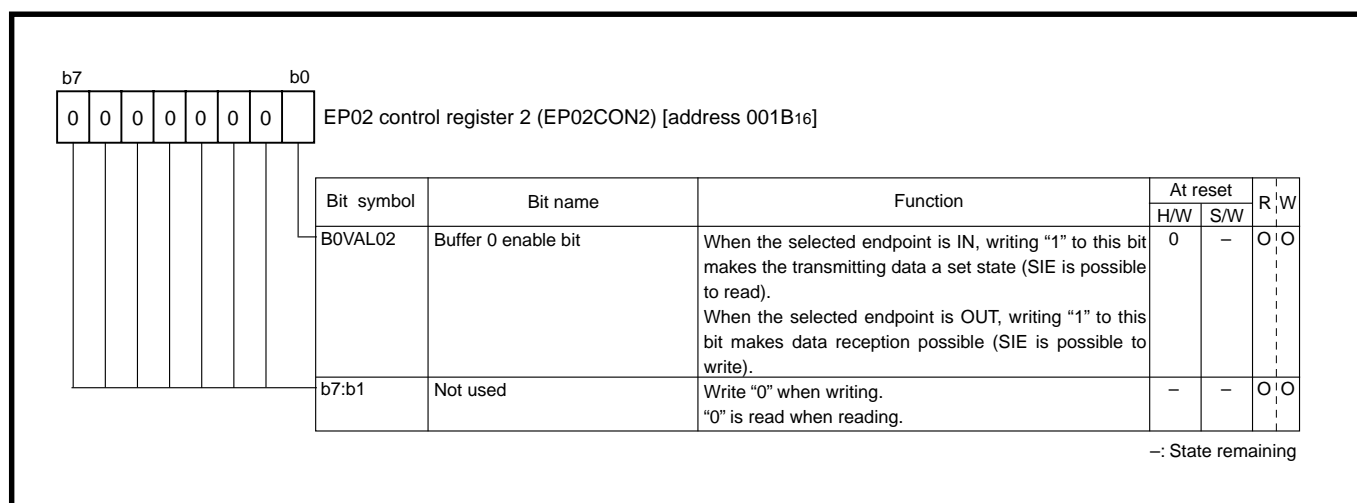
b7 b0

| 0 | 0 | 0 | 0 | 0 | 0 | 0 |  |
|---|---|---|---|---|---|---|---|

EP02 control register 2 (EP02CON2) [address 001B$_{16}$]

| Bit symbol | Bit name | Function | At reset H/W | At reset S/W | R | W |
|---|---|---|---|---|---|---|
| B0VAL02 | Buffer 0 enable bit | When the selected endpoint is IN, writing "1" to this bit makes the transmitting data a set state (SIE is possible to read). When the selected endpoint is OUT, writing "1" to this bit makes data reception possible (SIE is possible to write). | 0 | – | O | O |
| b7:b1 | Not used | Write "0" when writing. "0" is read when reading. | – | – | O | O |

–: State remaining